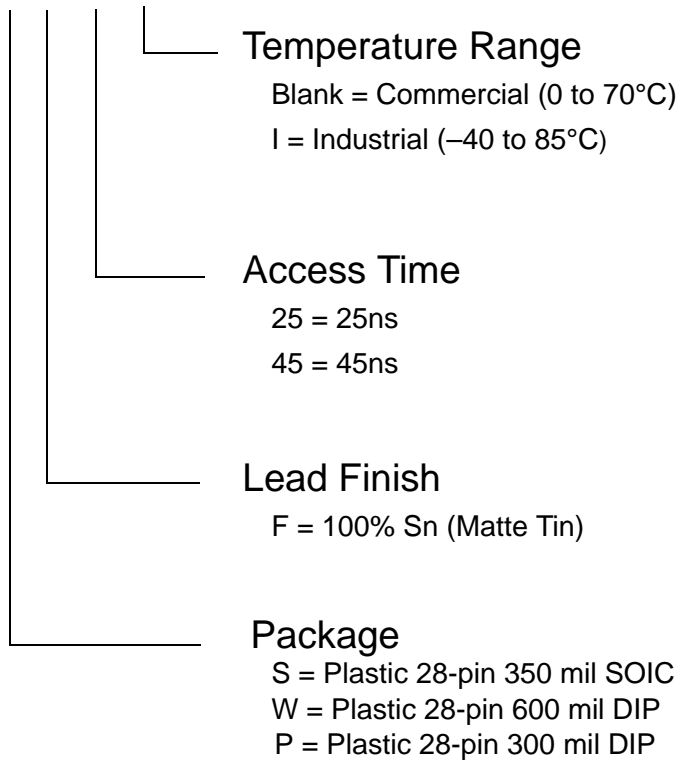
Temperature Range
Blank = Commercial (0 to 70°C)
I = Industrial (–40 to 85°C)

Access Time
25 = 25ns
45 = 45ns

Lead Finish
F = 100% Sn (Matte Tin)

Package
S = Plastic 28-pin 350 mil SOIC
W = Plastic 28-pin 600 mil DIP
P = Plastic 28-pin 300 mil DIP